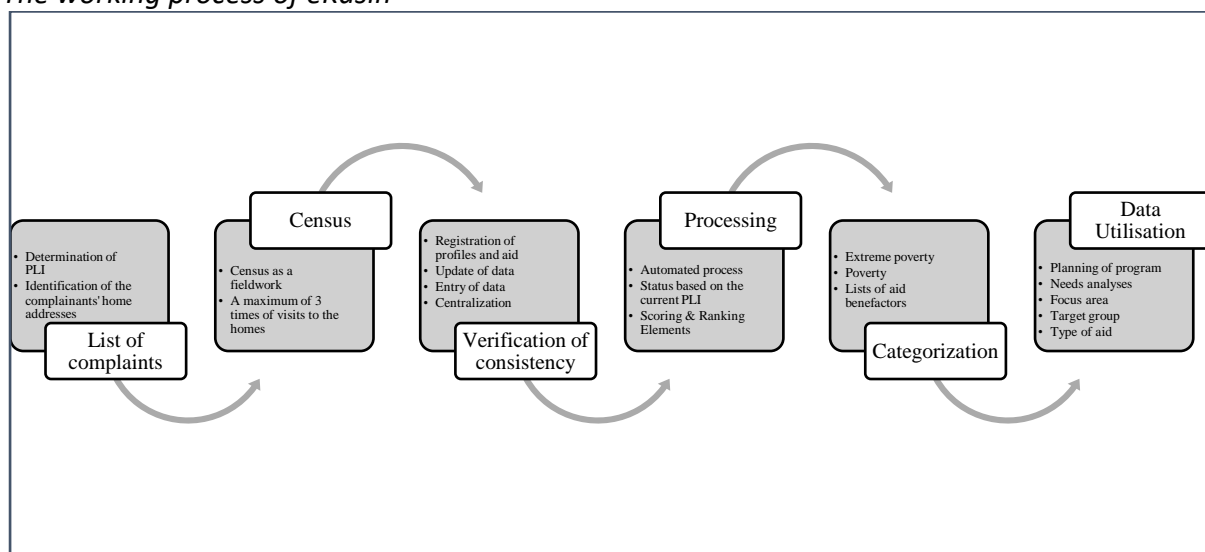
The working process of eKasih

• Determination of PLI
• Identification of the complainants' home addresses

List of complaints

Census

• Census as a fieldwork
• A maximum of 3 times of visits to the homes

• Registration of profiles and aid
• Update of data
• Entry of data
• Centralization

Verification of consistency

Processing

• Automated process
• Status based on the current PLI
• Scoring & Ranking Elements

• Extreme poverty
• Poverty
• Lists of aid benefactors

Categorization

Data Utilisation

• Planning of program
• Needs analyses
• Focus area
• Target group
• Type of aid